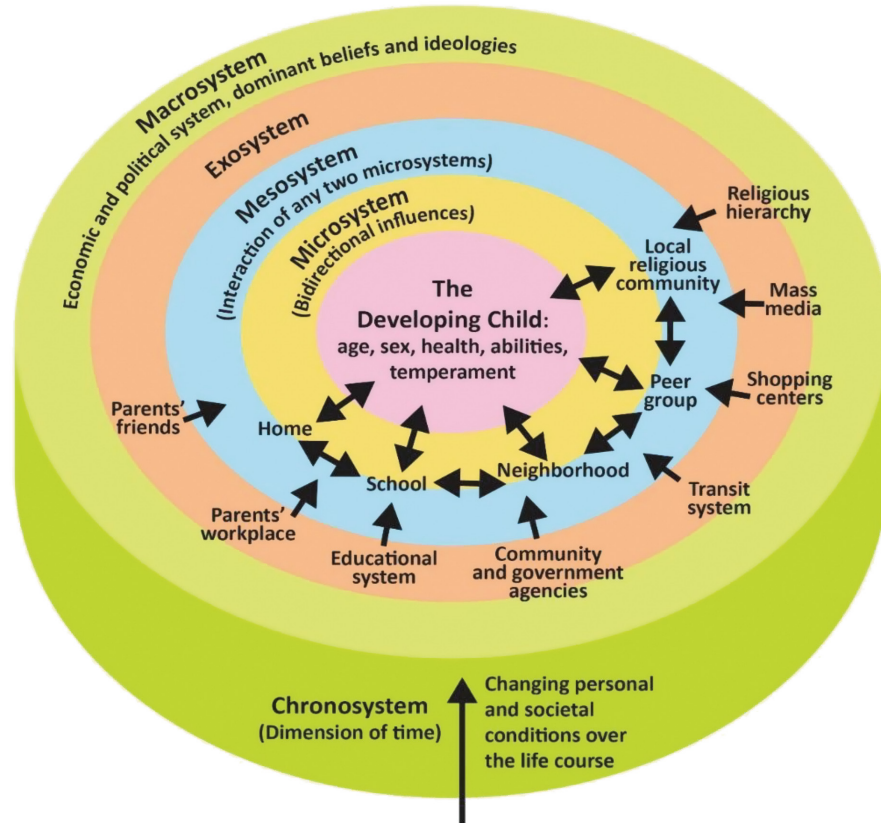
Macrosystem
Economic and political system, dominant beliefs and ideologies

Exosystem

Mesosystem
(Interaction of any two microsystems)

Microsystem
(Bidirectional influences)

The Developing Child:
age, sex, health, abilities, temperament

Religious hierarchy

Local religious community

Mass media

Peer group

Shopping centers

Parents' friends

Home

School

Neighborhood

Transit system

Parents' workplace

Educational system

Community and government agencies

Chronosystem
(Dimension of time)

Changing personal and societal conditions over the life course